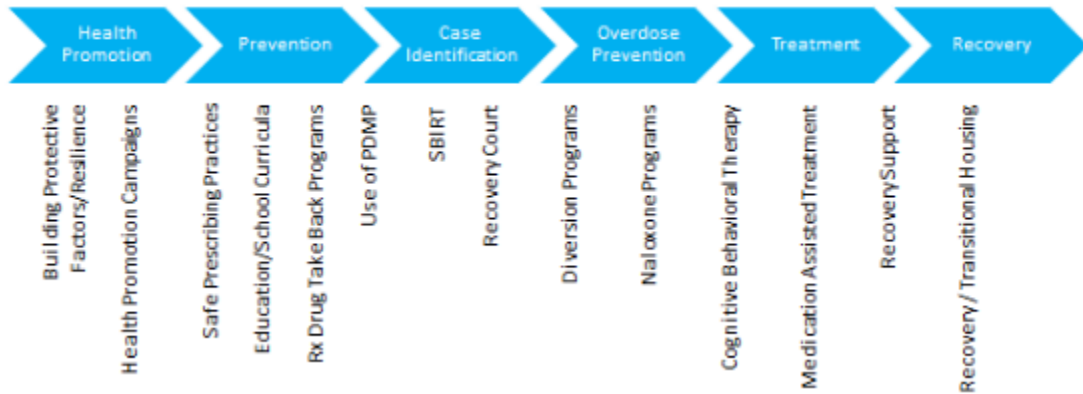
Health Promotion

Prevention

Case Identification

Overdose Prevention

Treatment

Recovery

Building Protective Factors/Resilience

Health Promotion Campaigns

Safe Prescribing Practices

Education/School Curricula

Rx Drug Take Back Programs

Use of PDMP

SBIRT

Recovery Court

Diversion Programs

Naloxone Programs

Cognitive Behavioral Therapy

Medication Assisted Treatment

Recovery Support

Recovery / Transitional Housing